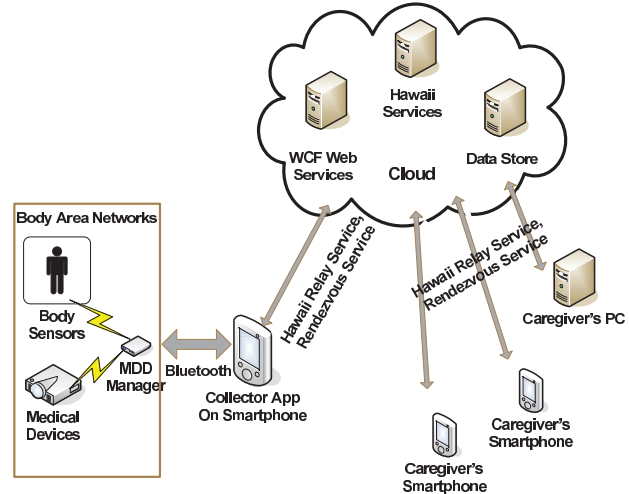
Hawaii Services

WCF Web Services

Cloud

Data Store

Body Area Networks

Body Sensors

MDD Manager

Medical Devices

Bluetooth

Collector App On Smartphone

Hawaii Relay Service, Rendezvous Service

Hawaii Relay Service, Rendezvous Service

Caregiver's PC

Caregiver's Smartphone

Caregiver's Smartphone